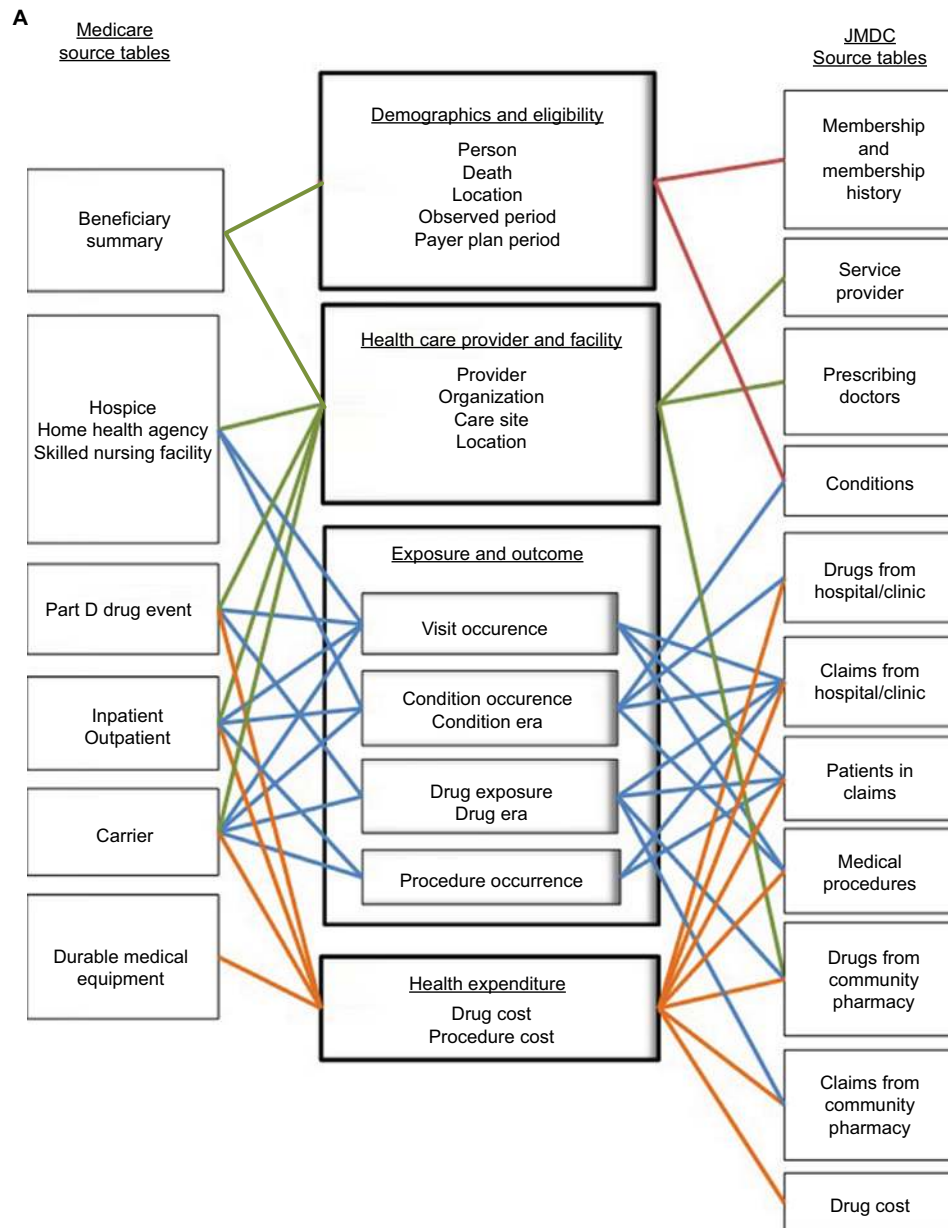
A

Medicare source tables

Beneficiary summary

Hospice
Home health agency
Skilled nursing facility

Part D drug event

Inpatient
Outpatient

Carrier

Durable medical equipment

Demographics and eligibility
Person
Death
Location
Observed period
Payer plan period

Health care provider and facility
Provider
Organization
Care site
Location

Exposure and outcome

Visit occurence

Condition occurence
Condition era

Drug exposure
Drug era

Procedure occurrence

Health expenditure
Drug cost
Procedure cost

JMDC Source tables

Membership and membership history

Service provider

Prescribing doctors

Conditions

Drugs from hospital/clinic

Claims from hospital/clinic

Patients in claims

Medical procedures

Drugs from community pharmacy

Claims from community pharmacy

Drug cost